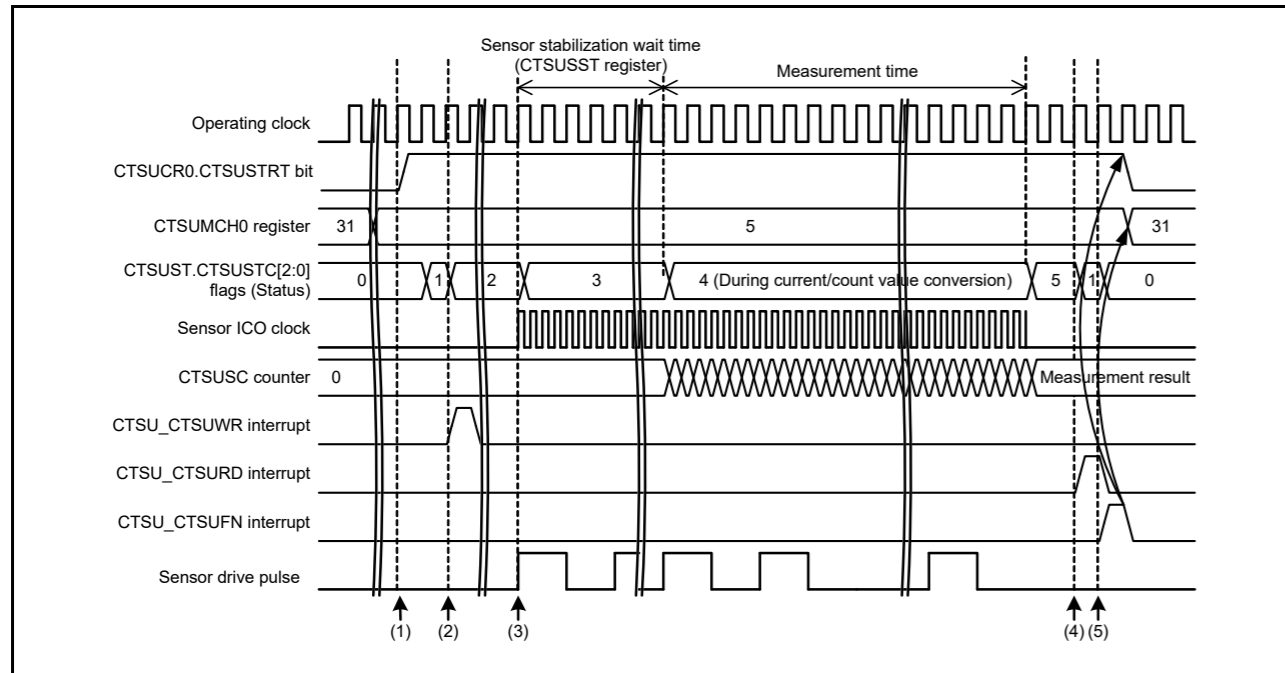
Sensor stabilization wait time (CTSUSST register)

Measurement time

Operating clock

CTSUCR0.CTSUSTRT bit

CTSUMCH0 register

31

5

31

CTSUST.CTSUSTC[2:0] flags (Status)

0

1

2

3

4 (During current/count value conversion)

5

1

0

Sensor ICO clock

CTSUSC counter

0

Measurement result

CTSU_CTSUWR interrupt

CTSU_CTSURD interrupt

CTSU_CTSUFN interrupt

Sensor drive pulse

(1)

(2)

(3)

(4)

(5)